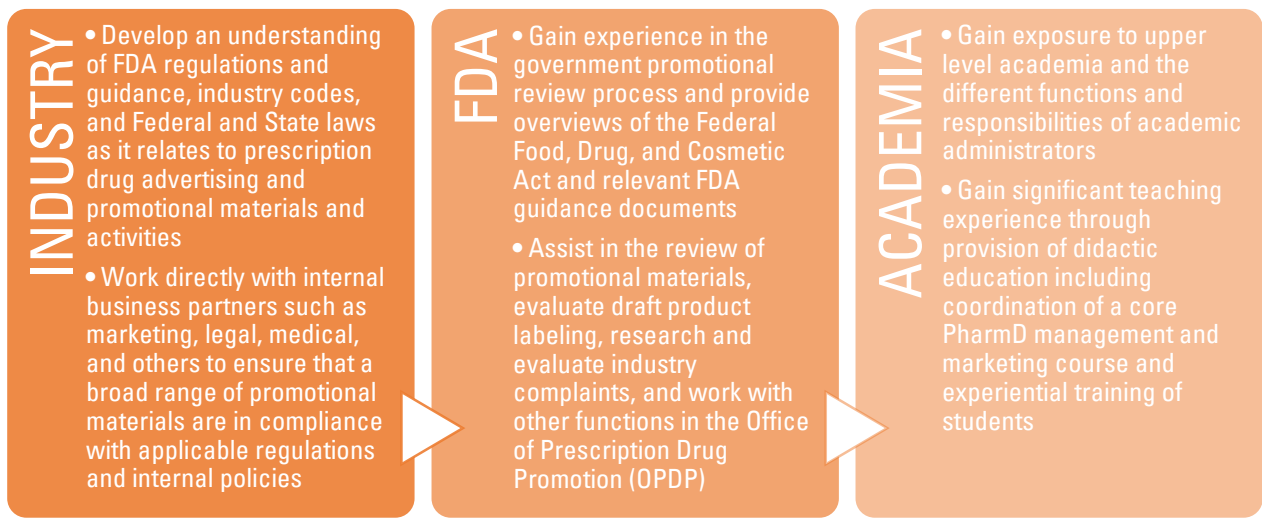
INDUSTRY

• Develop an understanding of FDA regulations and guidance, industry codes, and Federal and State laws as it relates to prescription drug advertising and promotional materials and activities

• Work directly with internal business partners such as marketing, legal, medical, and others to ensure that a broad range of promotional materials are in compliance with applicable regulations and internal policies

FDA

• Gain experience in the government promotional review process and provide overviews of the Federal Food, Drug, and Cosmetic Act and relevant FDA guidance documents

• Assist in the review of promotional materials, evaluate draft product labeling, research and evaluate industry complaints, and work with other functions in the Office of Prescription Drug Promotion (OPDP)

ACADEMIA

• Gain exposure to upper level academia and the different functions and responsibilities of academic administrators

• Gain significant teaching experience through provision of didactic education including coordination of a core PharmD management and marketing course and experiential training of students